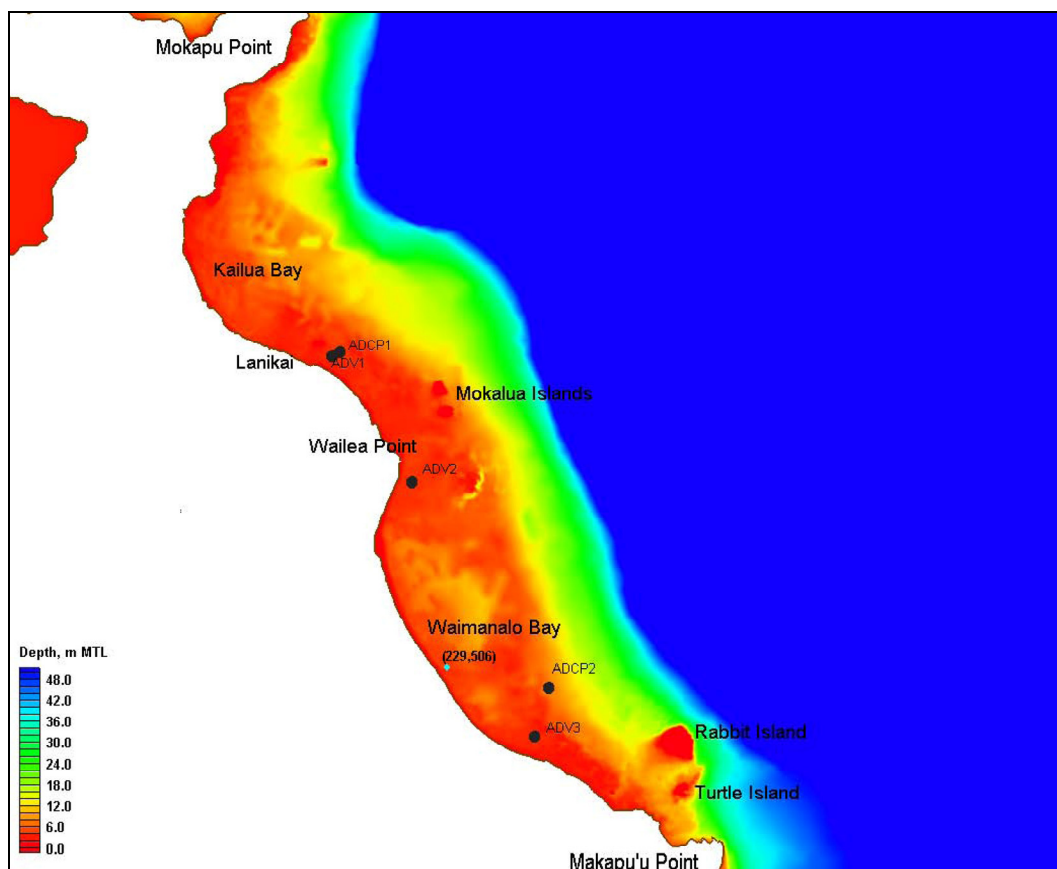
Mokapu Point

Kailua Bay

ADCP1
Lanikai
ADV1

Mokalua Islands

Wailea Point
ADV2

Waimanalo Bay
(229,506)
ADCP2

ADV3

Rabbit Island

Turtle Island

Makapu'u Point

Depth, m MTL
48.0
42.0
36.0
30.0
24.0
18.0
12.0
6.0
0.0